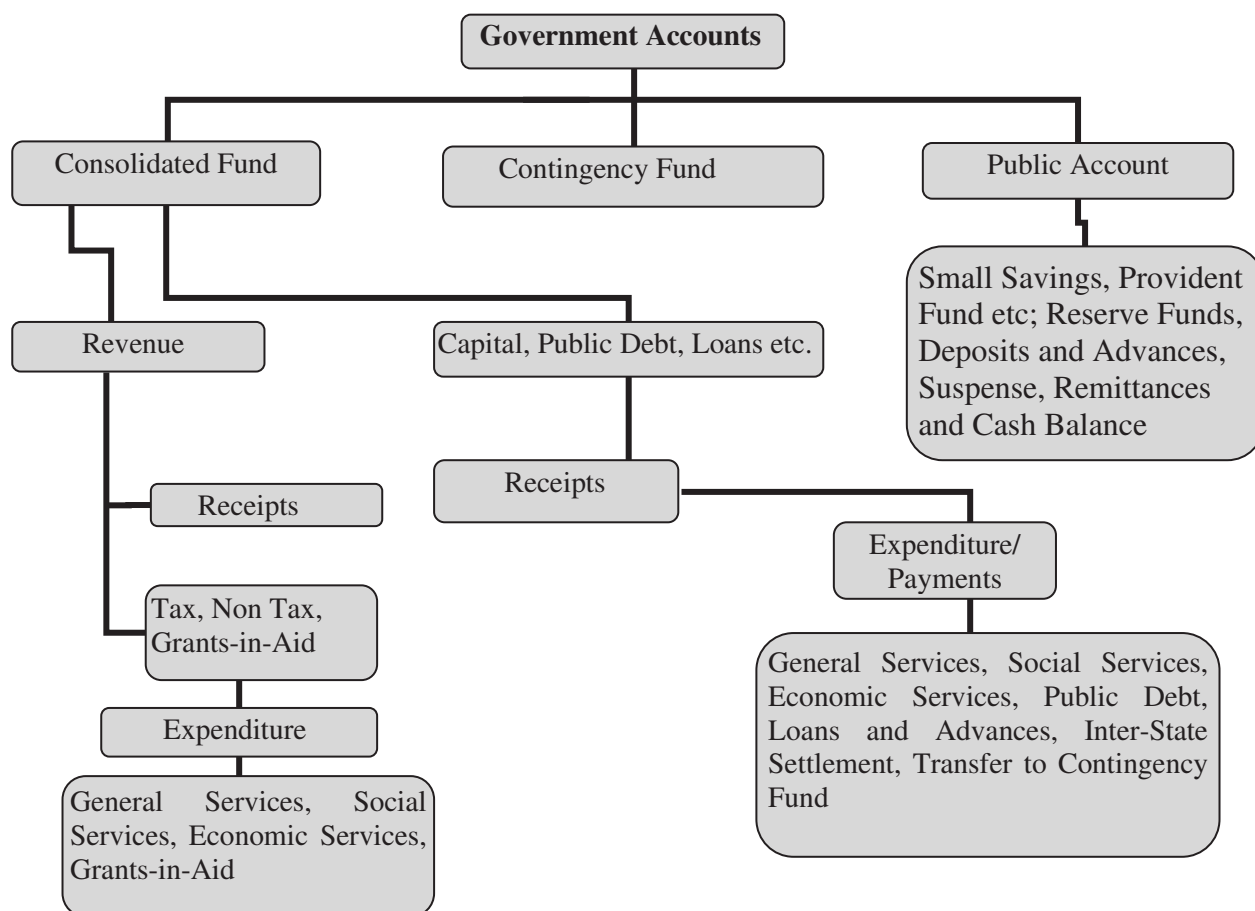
Government Accounts

Consolidated Fund

Contingency Fund

Public Account

Small Savings, Provident Fund etc; Reserve Funds, Deposits and Advances, Suspense, Remittances and Cash Balance

Revenue

Capital, Public Debt, Loans etc.

Receipts

Tax, Non Tax, Grants-in-Aid

Expenditure

General Services, Social Services, Economic Services, Grants-in-Aid

Receipts

Expenditure/ Payments

General Services, Social Services, Economic Services, Public Debt, Loans and Advances, Inter-State Settlement, Transfer to Contingency Fund